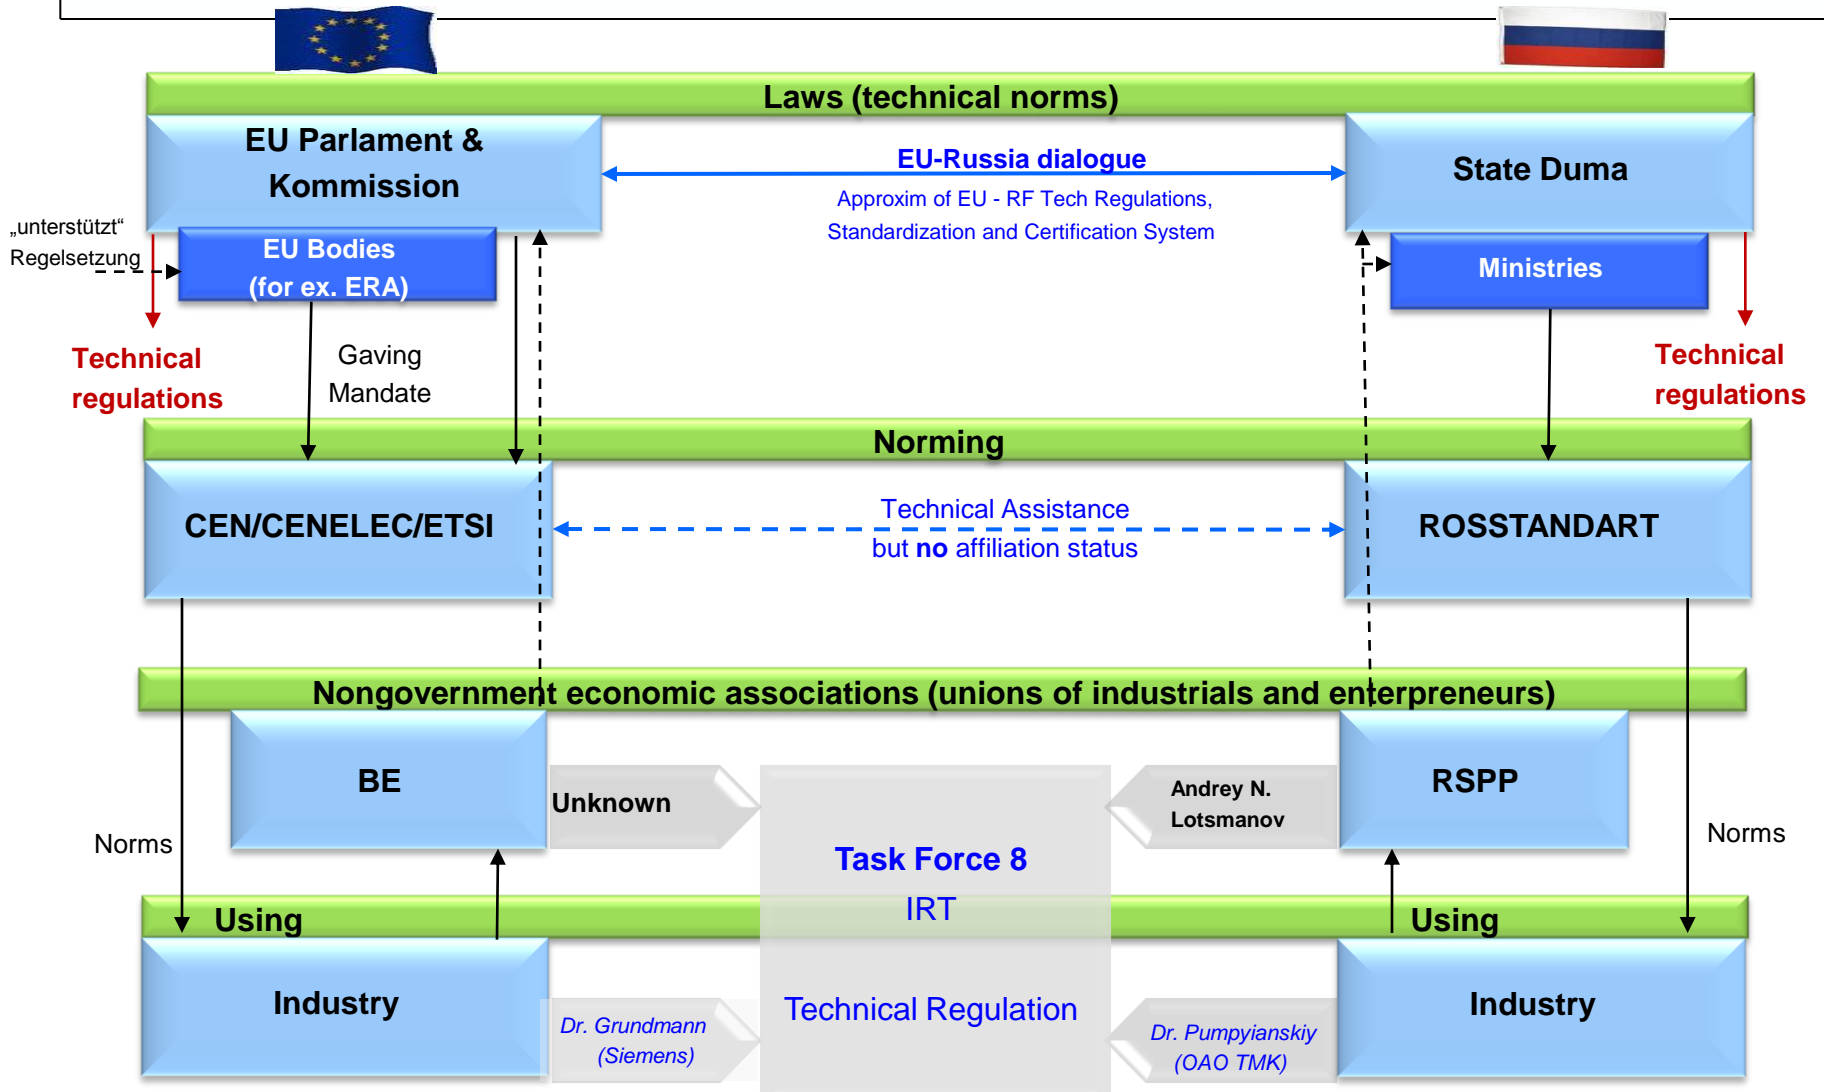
Laws (technical norms)

EU Parlament & Kommission

EU-Russia dialogue

Approxim of EU - RF Tech Regulations, Standardization and Certification System

State Duma

„unterstützt“ Regelsetzung

EU Bodies (for ex. ERA)

Ministries

Technical regulations

Gaving Mandate

Technical regulations

Norming

CEN/CENELEC/ETSI

Technical Assistance but **no** affiliation status

ROSSTANDART

Nongovernment economic associations (unions of industrials and enterpreneurs)

BE

Unknown

Andrey N. Lotsmanov

RSPP

Norms

Task Force 8

IRT

Norms

Using

Using

Industry

Dr. Grundmann (Siemens)

Technical Regulation

Dr. Pumpyianskiy (OAO TMK)

Industry